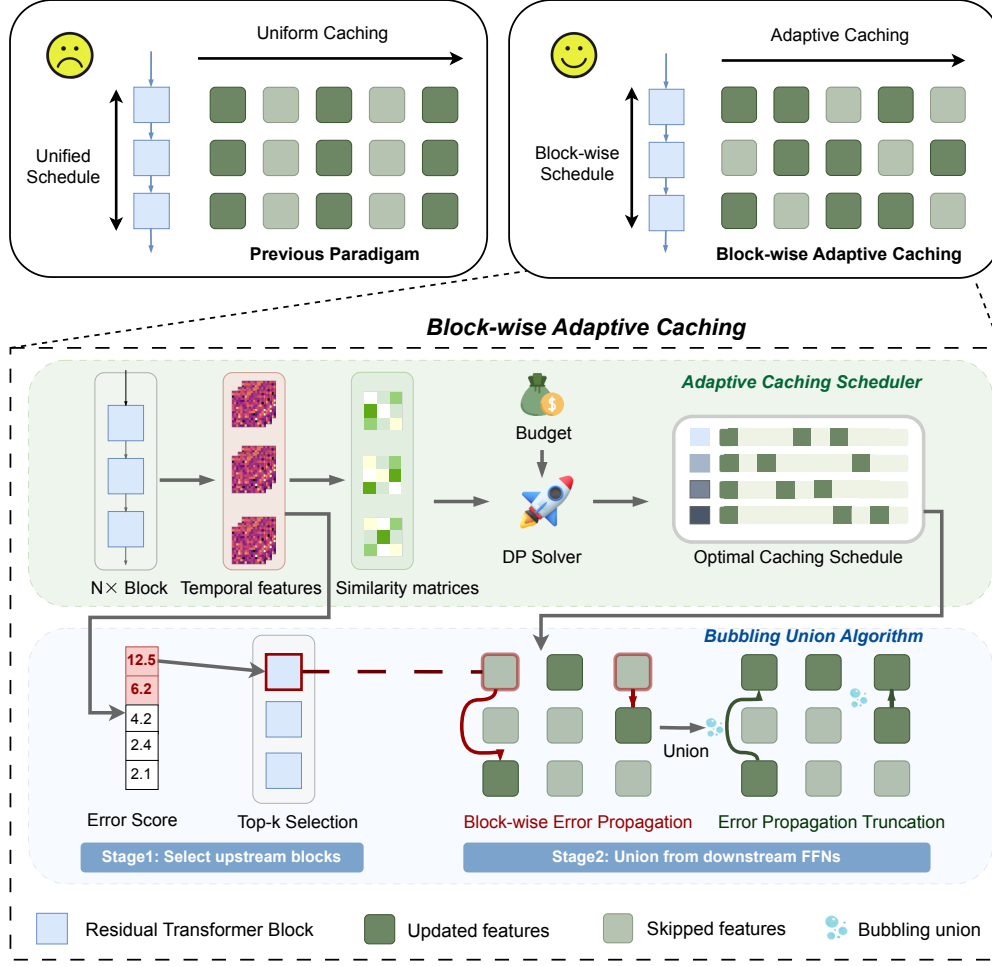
Uniform Caching

Unified Schedule

Previous Paradigam

Adaptive Caching

Block-wise Schedule

Block-wise Adaptive Caching

Block-wise Adaptive Caching

Adaptive Caching Scheduler

Budget

N× Block

Temporal features

Similarity matrices

DP Solver

Optimal Caching Schedule

Bubbling Union Algorithm

12.5
6.2
4.2
2.4
2.1

Error Score

Top-k Selection

Union

Block-wise Error Propagation

Error Propagation Truncation

Stage1: Select upstream blocks

Stage2: Union from downstream FFNs

Residual Transformer Block

Updated features

Skipped features

Bubbling union